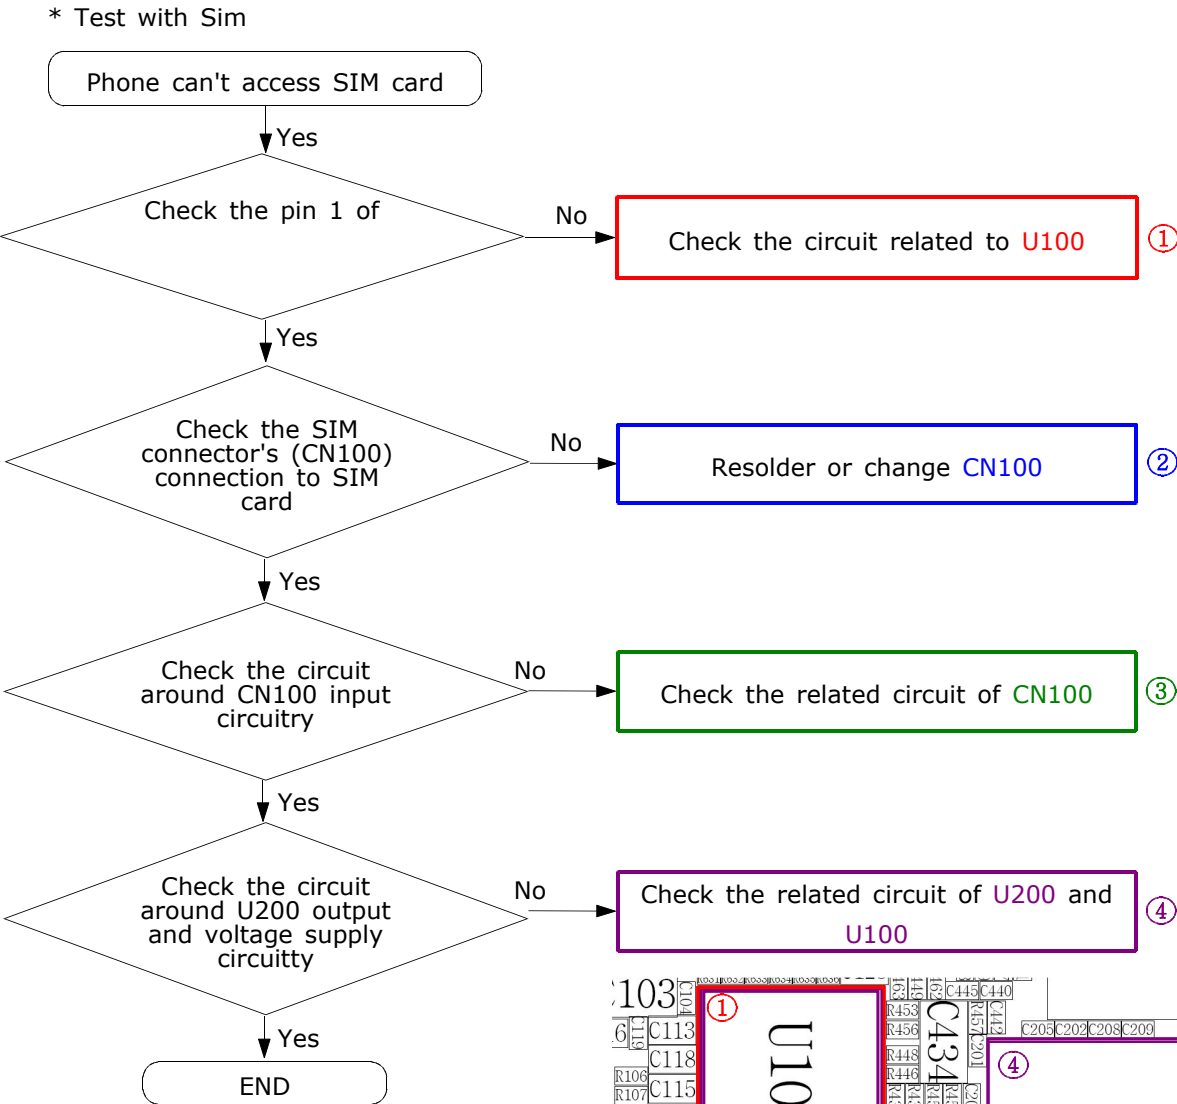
* Test with Sim

Phone can't access SIM card

Yes

Check the pin 1 of

No

Check the circuit related to U100

①

Yes

Check the SIM connector's (CN100) connection to SIM card

No

Resolder or change CN100

②

Yes

Check the circuit around CN100 input circuitry

No

Check the related circuit of CN100

③

Yes

Check the circuit around U200 output and voltage supply circuitty

No

Check the related circuit of U200 and U100

④

Yes

END

C103 C104 ① U10 C113 C118 C115 R106 R107 R453 R456 R448 R446 C434 C445 C440 C442 C201 ④ C205 C202 C208 C209